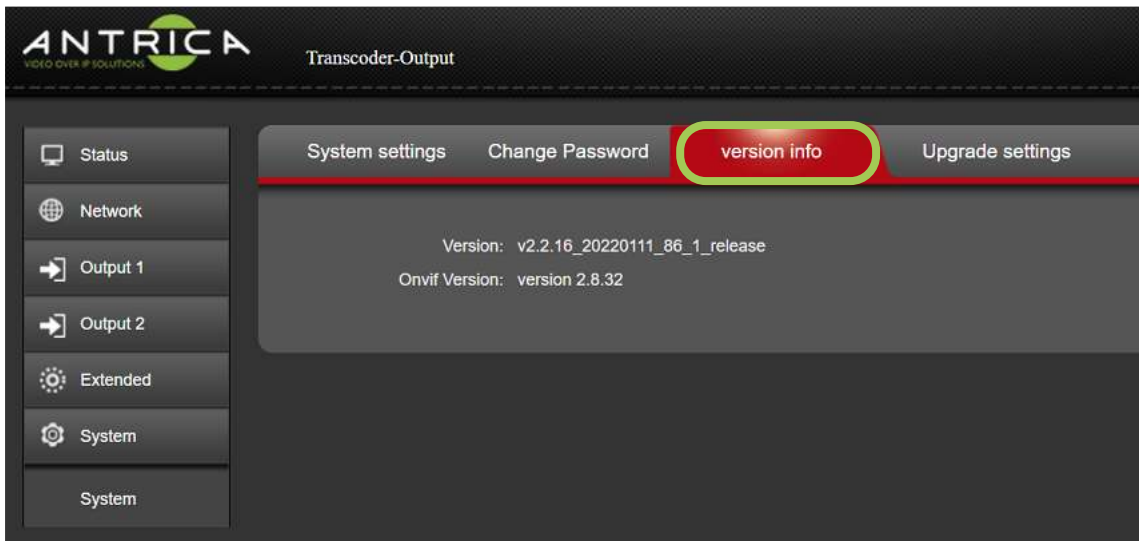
ANTRICA
VIDEO OVER IP SOLUTIONS
Transcoder-Output

Status
Network
Output 1
Output 2
Extended
System
System

System settings
Change Password
version info
Upgrade settings

Version: v2.2.16_20220111_86_1_release
Onvif Version: version 2.8.32